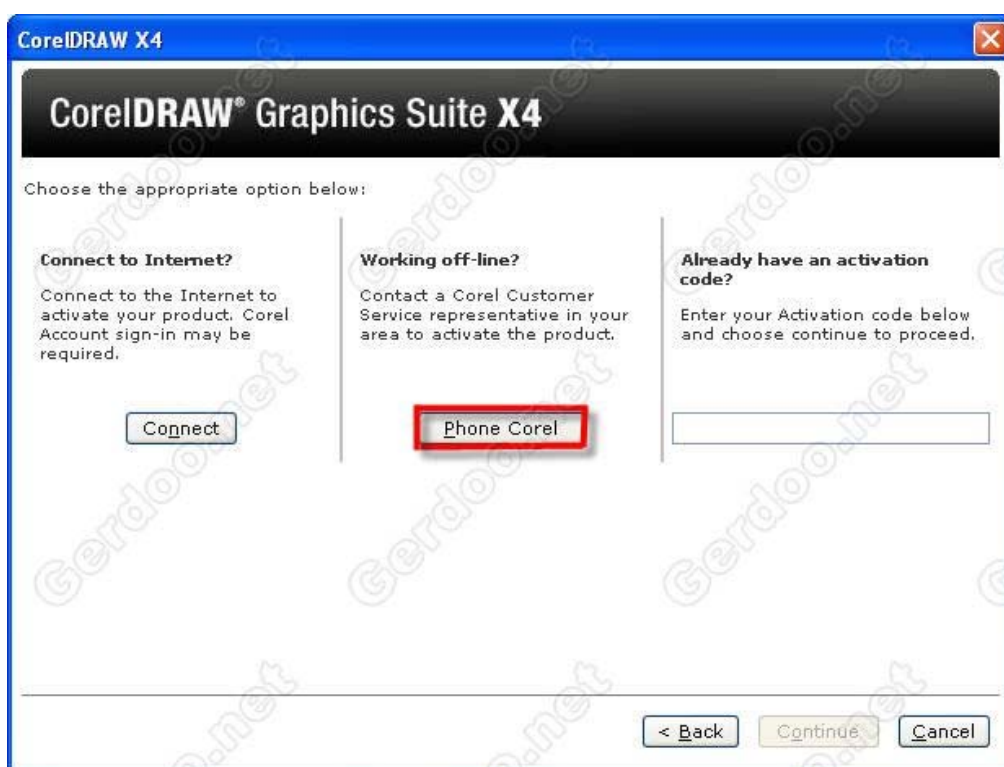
CorelDRAW X4

CorelDRAW® Graphics Suite X4

Choose the appropriate option below:

Connect to Internet?

Connect to the Internet to activate your product. Corel Account sign-in may be required.

Connect

Working off-line?

Contact a Corel Customer Service representative in your area to activate the product.

Phone Corel

Already have an activation code?

Enter your Activation code below and choose continue to proceed.

< Back

Continue

Cancel

Gerdoo.net Gerdoo.net Gerdoo.net Gerdoo.net Gerdoo.net Gerdoo.net Gerdoo.net Gerdoo.net Gerdoo.net